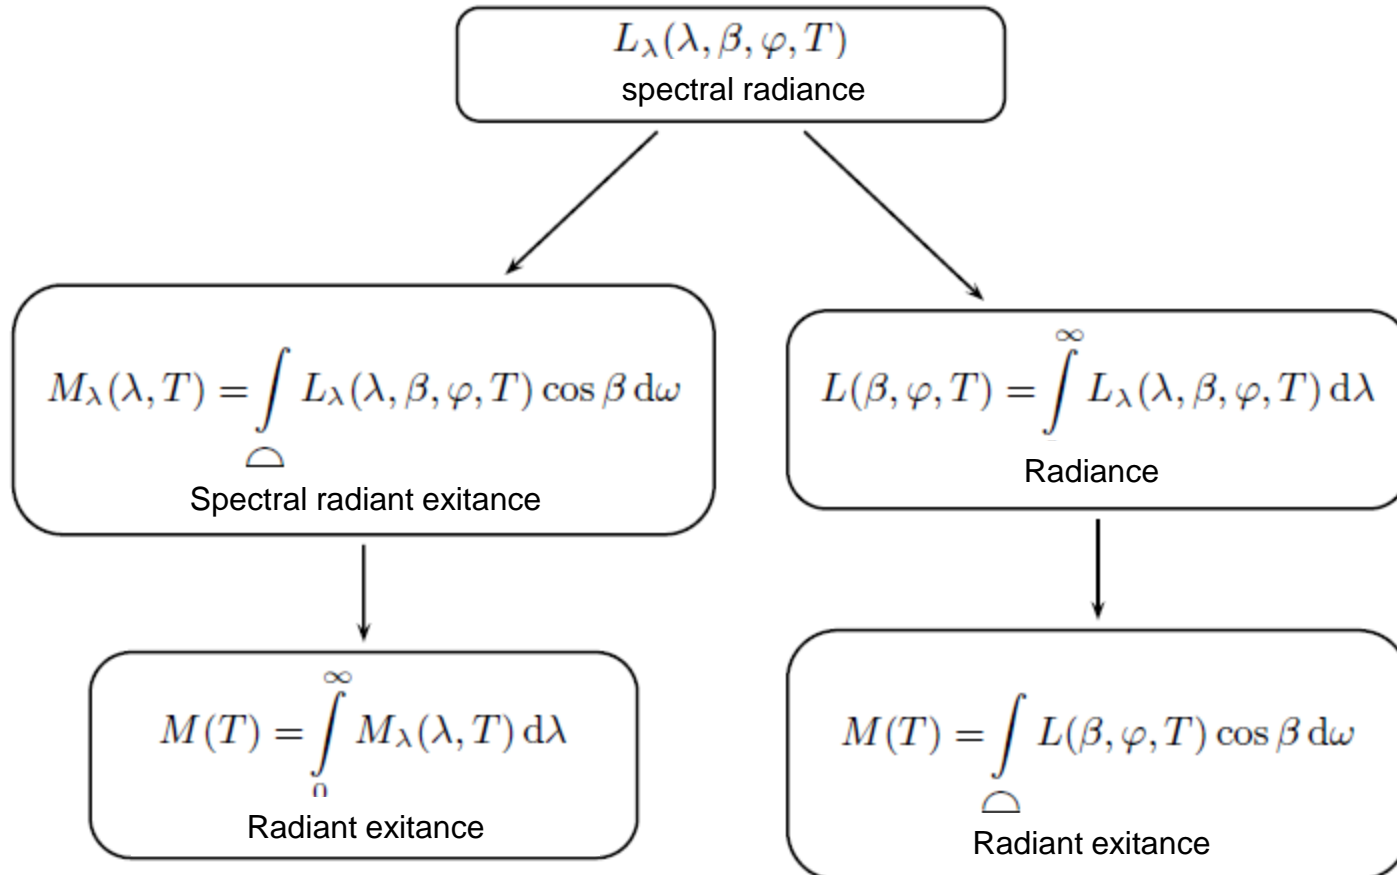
$L_\lambda(\lambda, \beta, \varphi, T)$
spectral radiance

$M_\lambda(\lambda, T) = \int_{\frown} L_\lambda(\lambda, \beta, \varphi, T) \cos\beta \, \mathrm{d}\omega$
Spectral radiant exitance

$L(\beta, \varphi, T) = \int^{\infty} L_\lambda(\lambda, \beta, \varphi, T) \, \mathrm{d}\lambda$
Radiance

$M(T) = \int_0^{\infty} M_\lambda(\lambda, T) \, \mathrm{d}\lambda$
Radiant exitance

$M(T) = \int_{\frown} L(\beta, \varphi, T) \cos\beta \, \mathrm{d}\omega$
Radiant exitance